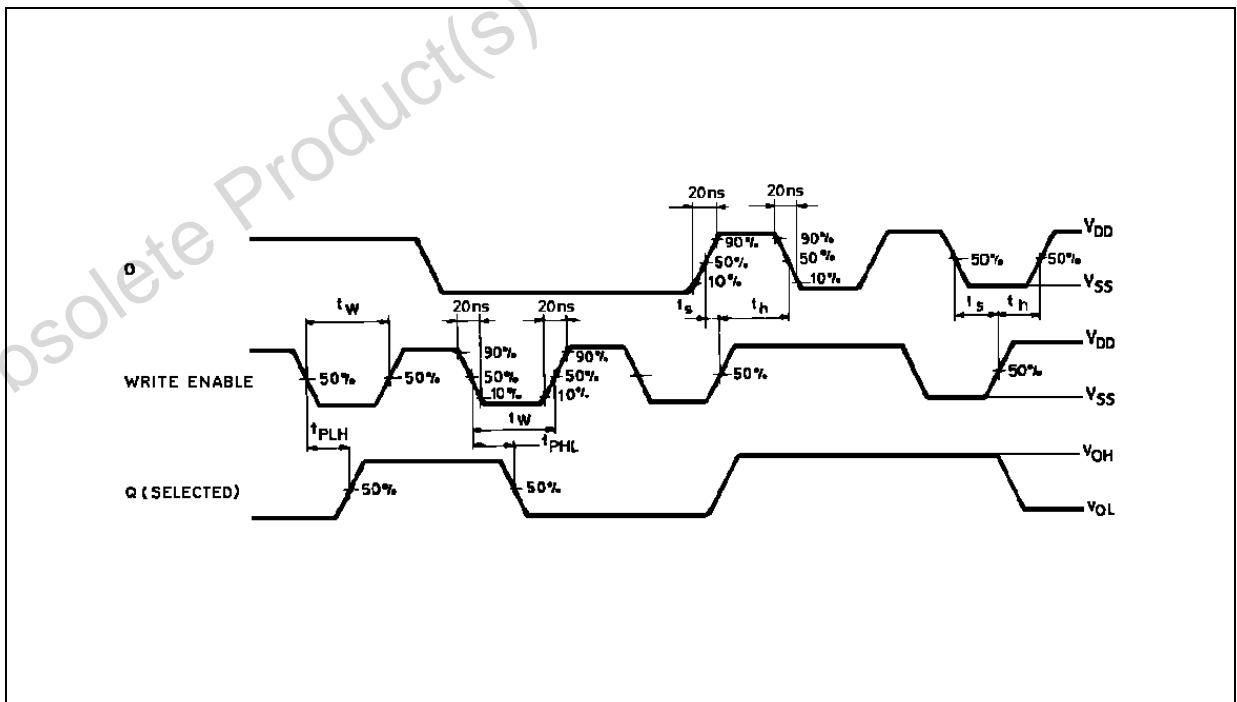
Obsolete Product(s)

20ns

20ns

$V_{DD}$

D

90%

50%

10%

90%

50%

10%

50%

50%

$V_{SS}$

$t_W$

$t_s$

$t_h$

$t_s$

$t_h$

20ns

20ns

$V_{DD}$

90%

50%

10%

90%

50%

10%

WRITE ENABLE

50%

50%

50%

50%

$V_{SS}$

$t_W$

$t_{PLH}$

$t_{PHL}$

$V_{OH}$

Q (SELECTED)

50%

50%

$V_{OL}$